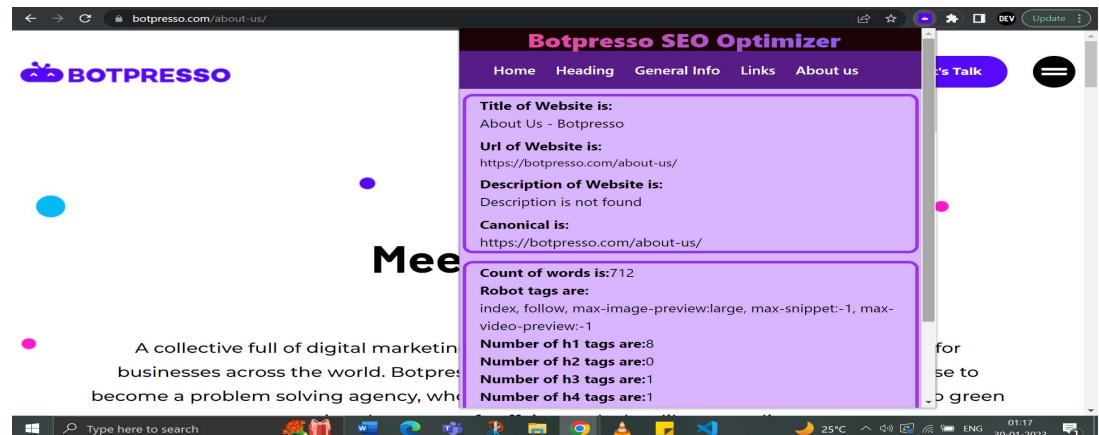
botpresso.com/about-us/

DEV Update

BOTPRESSO

Botpresso SEO Optimizer

Home Heading General Info Links About us

's Talk

Title of Website is:
About Us - Botpresso

Url of Website is:
https://botpresso.com/about-us/

Description of Website is:
Description is not found

Canonical is:
https://botpresso.com/about-us/

Count of words is:712
Robot tags are:
index, follow, max-image-preview:large, max-snippet:-1, max-video-preview:-1
Number of h1 tags are:8
Number of h2 tags are:0
Number of h3 tags are:1
Number of h4 tags are:1

Mee

A collective full of digital marketin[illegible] for businesses across the world. Botpres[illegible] se to become a problem solving agency, wh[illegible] o green

Type here to search

25°C ENG 01:17 20-01-2023